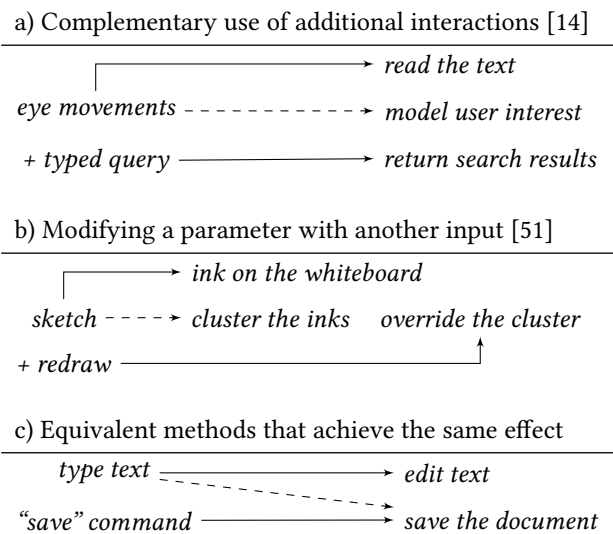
a) Complementary use of additional interactions [14]

read the text

eye movements model user interest

+ typed query return search results

b) Modifying a parameter with another input [51]

ink on the whiteboard

sketch cluster the inks override the cluster

+ redraw

c) Equivalent methods that achieve the same effect

type text edit text

“save” command save the document